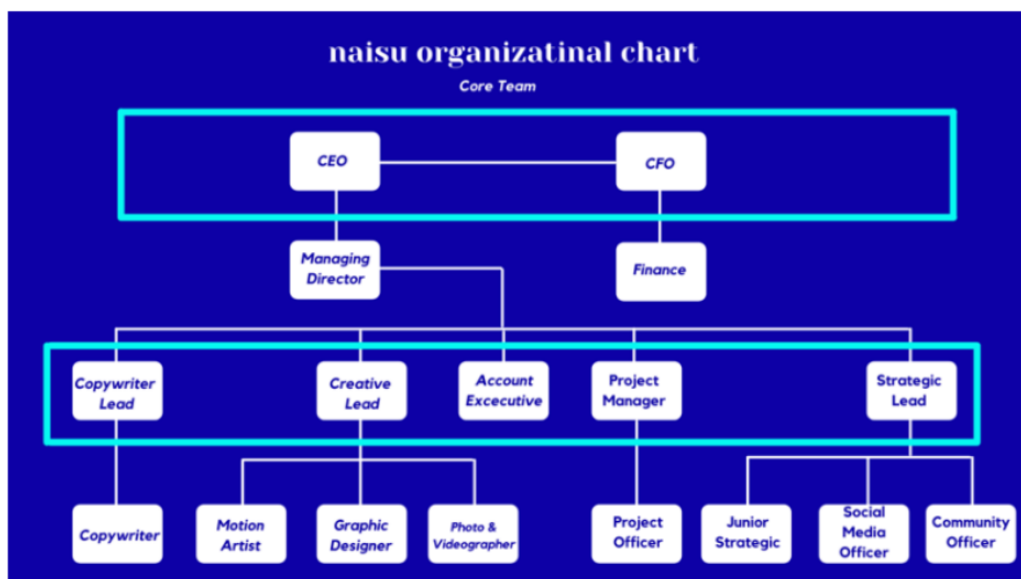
naisu organizatinal chart

Core Team

CEO

CFO

Managing Director

Finance

Copywriter Lead

Creative Lead

Account Excecutive

Project Manager

Strategic Lead

Copywriter

Motion Artist

Graphic Designer

Photo & Videographer

Project Officer

Junior Strategic

Social Media Officer

Community Officer